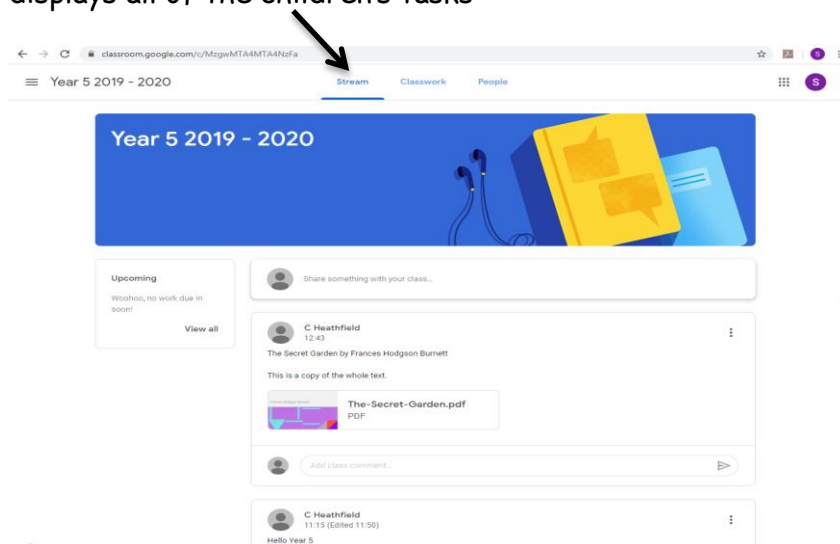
displays all of the children's tasks

classroom.google.com/c/MzgwMTA4MTA4NzFa

Year 5 2019 - 2020

Stream Classwork People

S

Year 5 2019 - 2020

Upcoming

Woohoo, no work due in soon!

View all

Share something with your class...

C Heathfield
12:43

The Secret Garden by Frances Hodgson Burnett

This is a copy of the whole text.

The-Secret-Garden.pdf
PDF

Add class comment...

C Heathfield
11:15 (Edited 11:50)

Hello Year 5